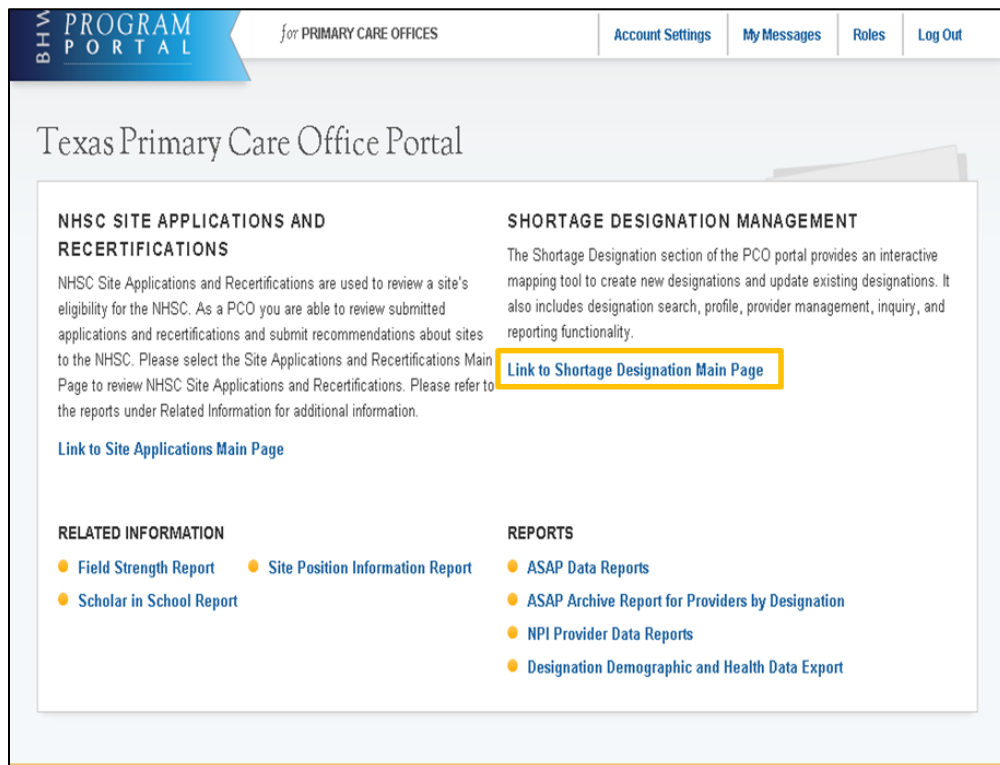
BHW PROGRAM PORTAL

for PRIMARY CARE OFFICES

Account Settings | My Messages | Roles | Log Out

Texas Primary Care Office Portal

NHSC SITE APPLICATIONS AND RECERTIFICATIONS

NHSC Site Applications and Recertifications are used to review a site's eligibility for the NHSC. As a PCO you are able to review submitted applications and recertifications and submit recommendations about sites to the NHSC. Please select the Site Applications and Recertifications Main Page to review NHSC Site Applications and Recertifications. Please refer to the reports under Related Information for additional information.

Link to Site Applications Main Page

SHORTAGE DESIGNATION MANAGEMENT

The Shortage Designation section of the PCO portal provides an interactive mapping tool to create new designations and update existing designations. It also includes designation search, profile, provider management, inquiry, and reporting functionality.

Link to Shortage Designation Main Page

RELATED INFORMATION

- Field Strength Report
- Site Position Information Report
- Scholar in School Report

REPORTS

- ASAP Data Reports
- ASAP Archive Report for Providers by Designation
- NPI Provider Data Reports
- Designation Demographic and Health Data Export